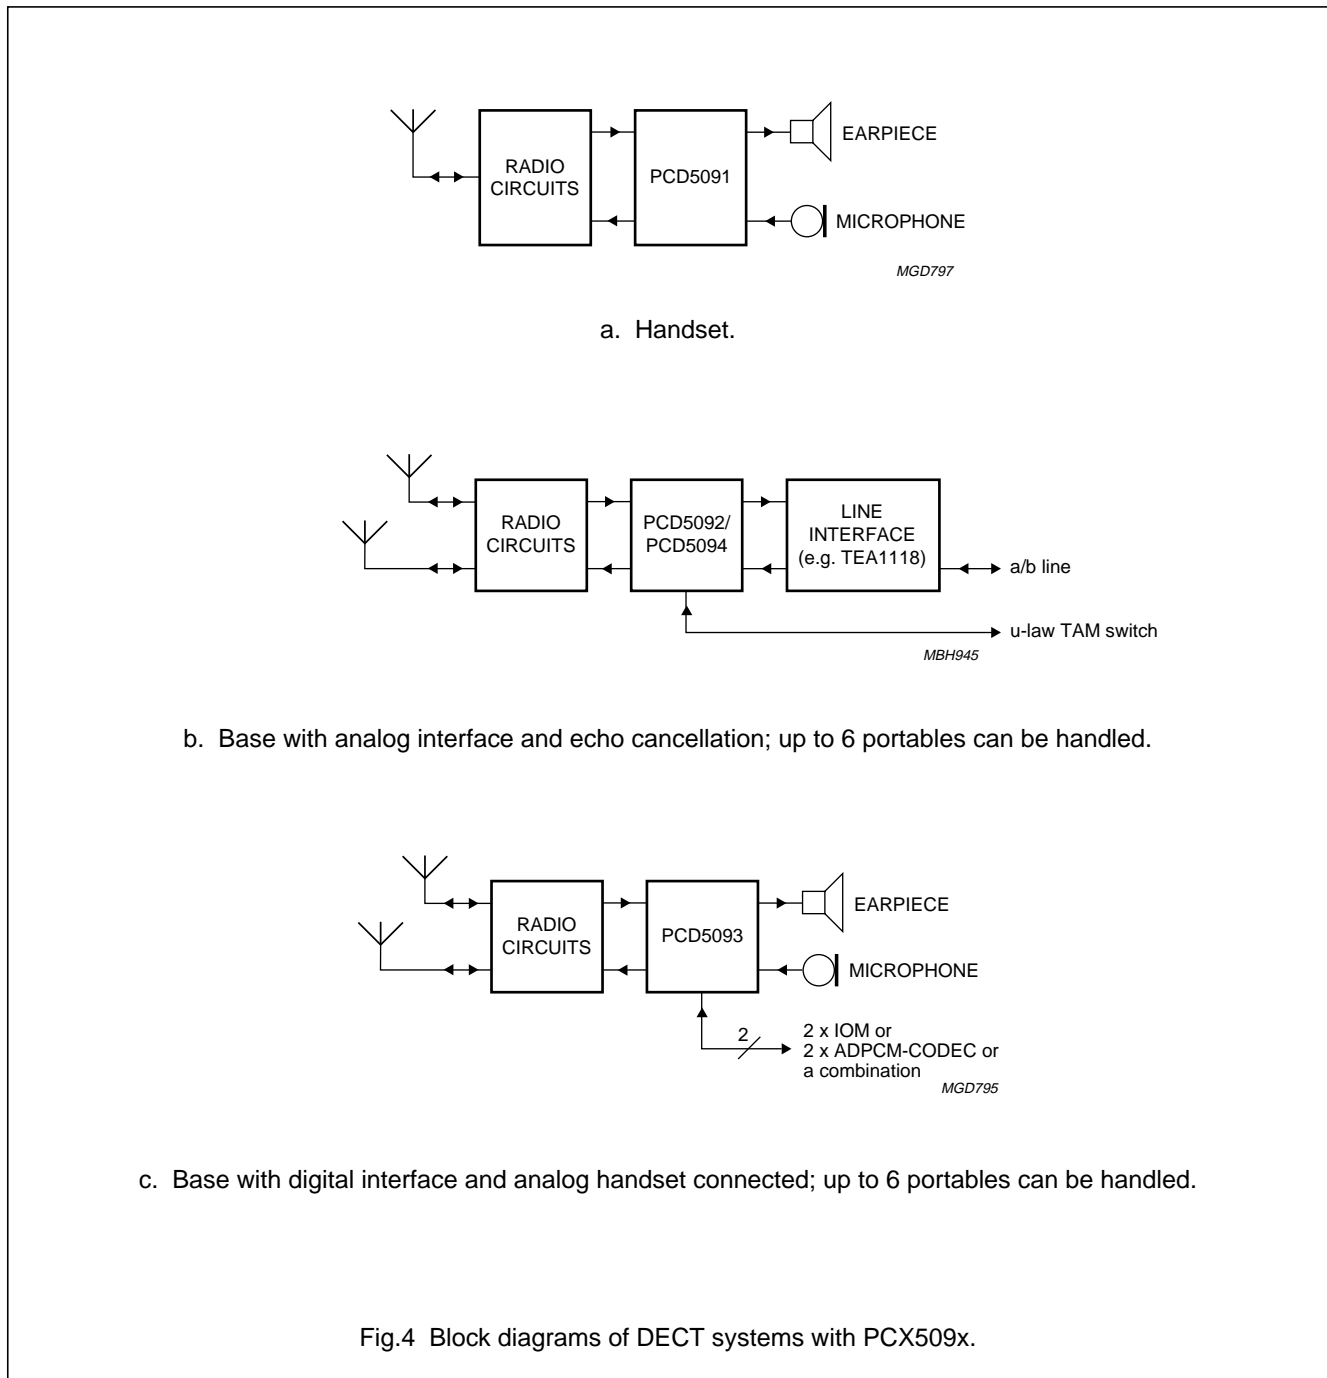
RADIO CIRCUITS

PCD5091

EARPIECE

MICROPHONE

MGD797

a. Handset.

RADIO CIRCUITS

PCD5092/ PCD5094

LINE INTERFACE (e.g. TEA1118)

a/b line

u-law TAM switch

MBH945

b. Base with analog interface and echo cancellation; up to 6 portables can be handled.

RADIO CIRCUITS

PCD5093

EARPIECE

MICROPHONE

2

2 x IOM or
2 x ADPCM-CODEC or
a combination

MGD795

c. Base with digital interface and analog handset connected; up to 6 portables can be handled.

Fig.4 Block diagrams of DECT systems with PCX509x.